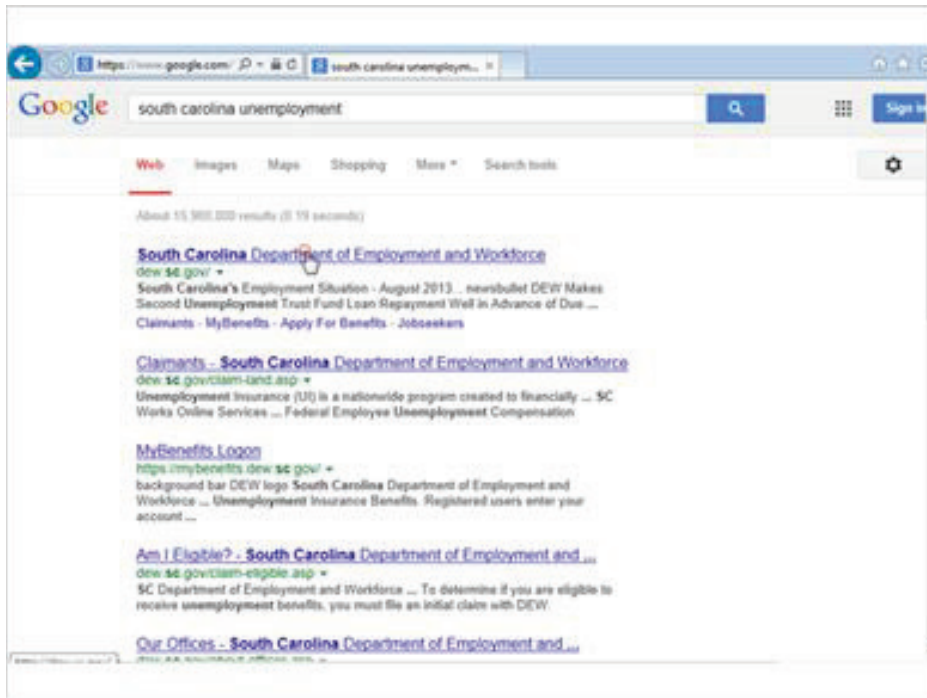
https://www.google.com/ south carolina unemploym... ×

Google south carolina unemployment

Sign in

Web Images Maps Shopping More ▾ Search tools

About 15,900,000 results (0.19 seconds)

South Carolina Department of Employment and Workforce
dew.sc.gov/ ▾
South Carolina's Employment Situation - August 2013 ... newsbullet DEW Makes Second Unemployment Trust Fund Loan Repayment Well in Advance of Due ...
Claimants - MyBenefits - Apply For Benefits - Jobseekers

Claimants - South Carolina Department of Employment and Workforce
dew.sc.gov/claim-land.asp ▾
Unemployment Insurance (UI) is a nationwide program created to financially ... SC Works Online Services ... Federal Employee Unemployment Compensation

MyBenefits Logon
https://mybenefits.dew.sc.gov/ ▾
background bar DEW logo South Carolina Department of Employment and Workforce ... Unemployment Insurance Benefits. Registered users enter your account ...

Am I Eligible? - South Carolina Department of Employment and ...
dew.sc.gov/claim-eligible.asp ▾
SC Department of Employment and Workforce ... To determine if you are eligible to receive unemployment benefits, you must file an initial claim with DEW.

Our Offices - South Carolina Department of Employment and ...
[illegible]